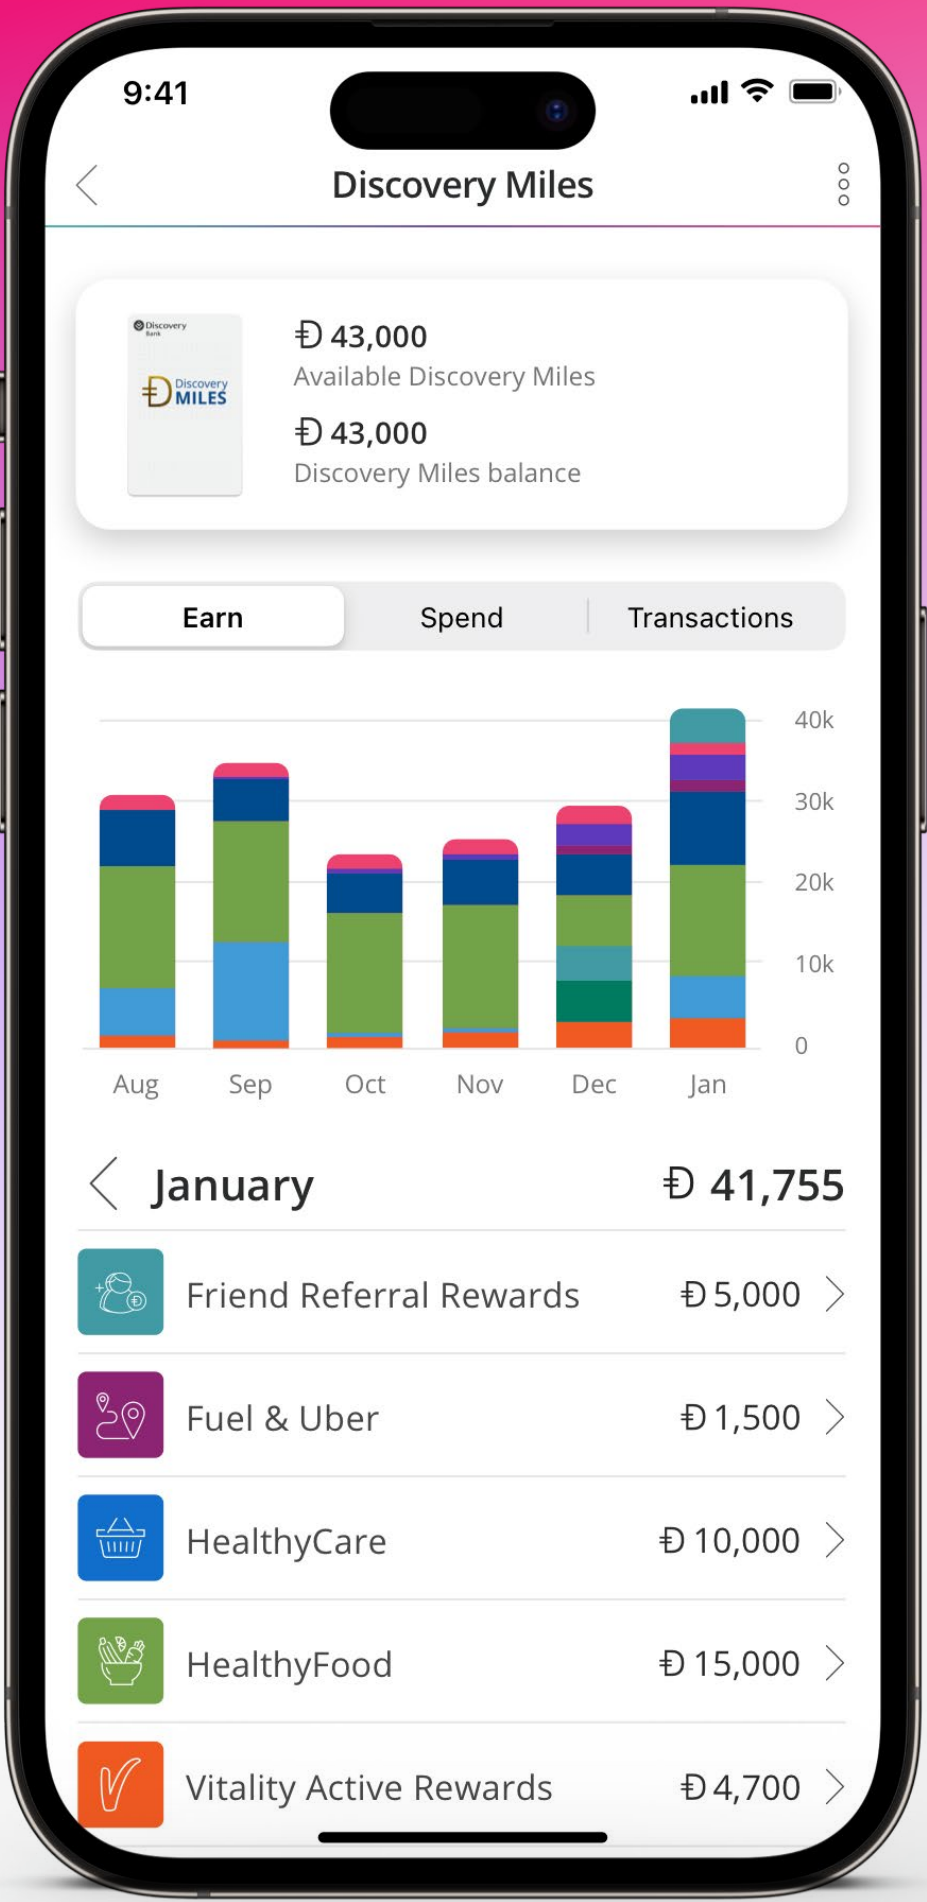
9:41

Discovery Miles

Discovery Bank
Discovery MILES

Đ 43,000
Available Discovery Miles

Đ 43,000
Discovery Miles balance

Earn | Spend | Transactions

40k
30k
20k
10k
0

Aug Sep Oct Nov Dec Jan

January Đ 41,755

Friend Referral Rewards Đ 5,000

Fuel & Uber Đ 1,500

HealthyCare Đ 10,000

HealthyFood Đ 15,000

Vitality Active Rewards Đ 4,700